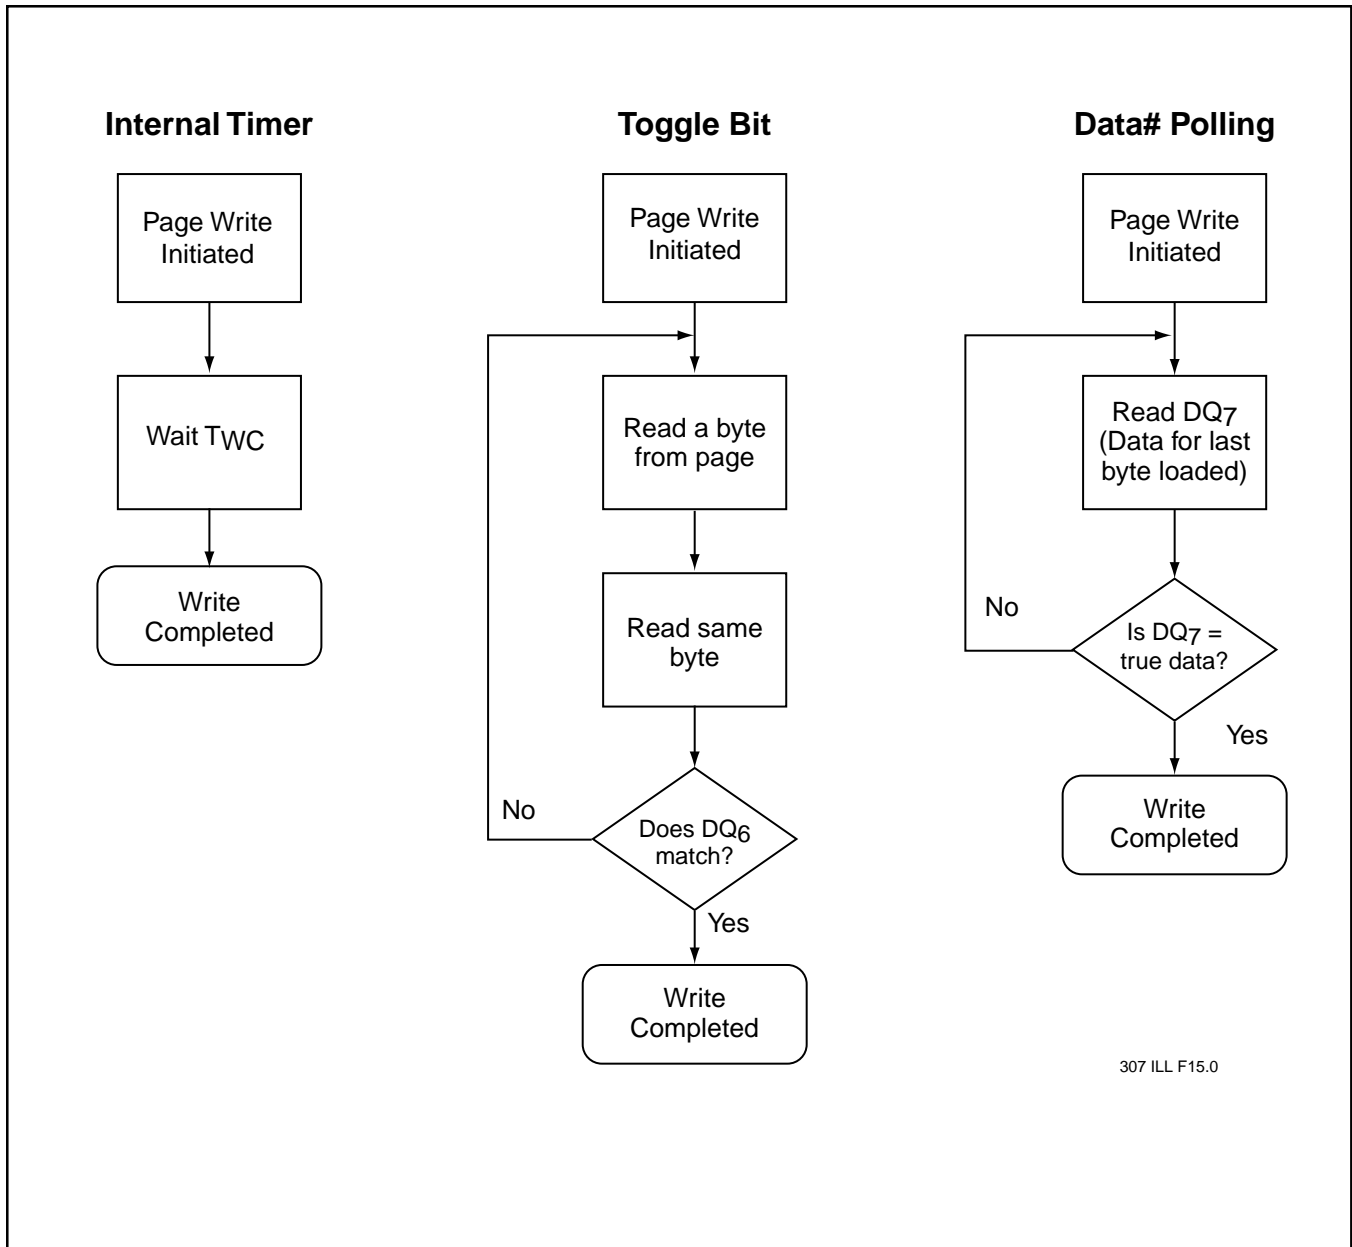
Internal Timer

Page Write Initiated

Wait $T_{WC}$

Write Completed

Toggle Bit

Page Write Initiated

Read a byte from page

Read same byte

No

Does $DQ_6$ match?

Yes

Write Completed

Data# Polling

Page Write Initiated

Read $DQ_7$ (Data for last byte loaded)

No

Is $DQ_7$ = true data?

Yes

Write Completed

307 ILL F15.0